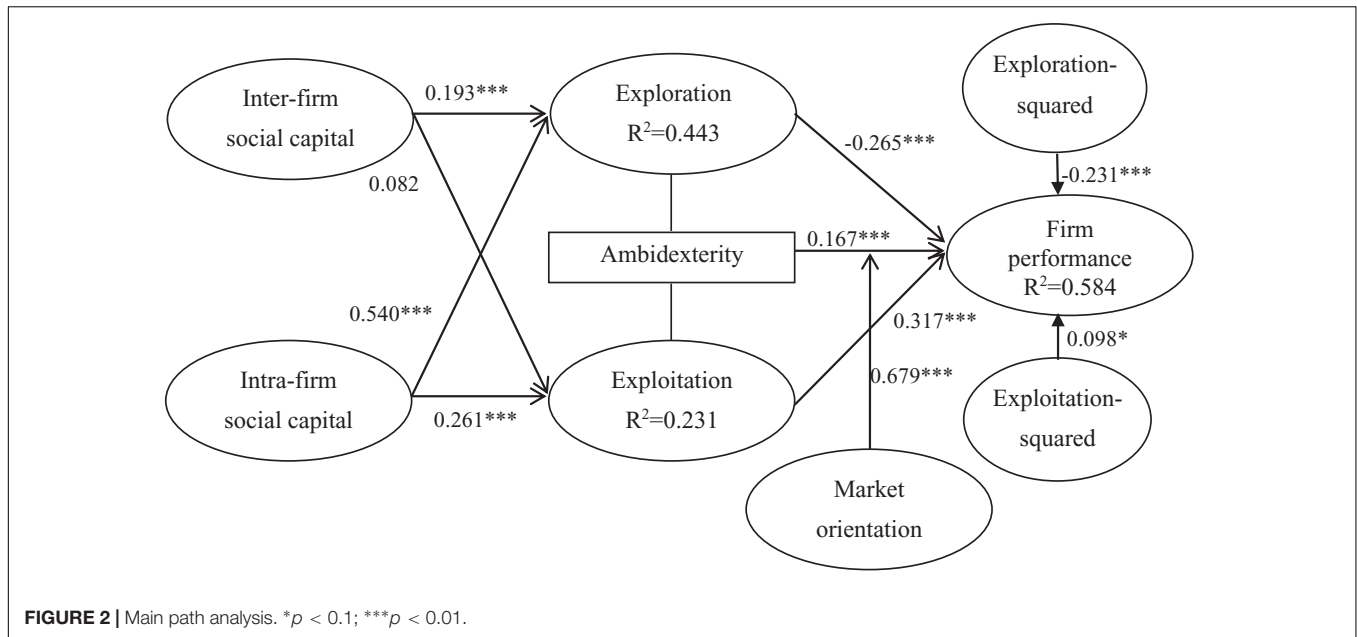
Inter-firm social capital

0.193***

Exploration $R^2$=0.443

Exploration-squared

-0.265***

-0.231***

0.082

Ambidexterity

0.167***

Firm performance $R^2$=0.584

0.540***

0.317***

0.098*

Intra-firm social capital

0.261***

Exploitation $R^2$=0.231

0.679***

Exploitation-squared

Market orientation

**FIGURE 2** | Main path analysis. *$p$ < 0.1; ***$p$ < 0.01.